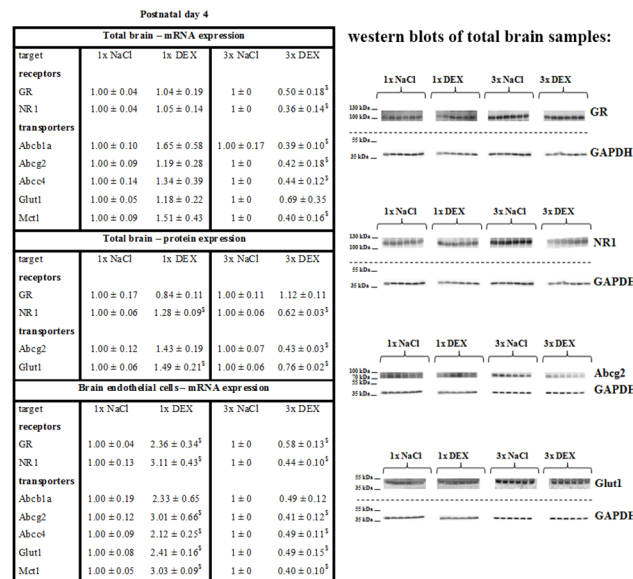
Postnatal day 4

Total brain – mRNA expression

| target | 1x NaCl | 1x DEX | 3x NaCl | 3x DEX |
|---|---|---|---|---|
| receptors | | | | |
| GR | 1.00 ± 0.04 | 1.04 ± 0.19 | 1 ± 0 | 0.50 ± 0.18$ |
| NR1 | 1.00 ± 0.04 | 1.05 ± 0.14 | 1 ± 0 | 0.36 ± 0.14$ |
| transporters | | | | |
| Abcb1a | 1.00 ± 0.10 | 1.65 ± 0.58 | 1.00 ± 0.17 | 0.39 ± 0.10$ |
| Abcg2 | 1.00 ± 0.09 | 1.19 ± 0.28 | 1 ± 0 | 0.42 ± 0.18$ |
| Abcc4 | 1.00 ± 0.14 | 1.34 ± 0.39 | 1 ± 0 | 0.44 ± 0.12$ |
| Glut1 | 1.00 ± 0.05 | 1.18 ± 0.22 | 1 ± 0 | 0.69 ± 0.03 |
| Mct1 | 1.00 ± 0.09 | 1.51 ± 0.43 | 1 ± 0 | 0.40 ± 0.16$ |

Total brain – protein expression

| target | 1x NaCl | 1x DEX | 3x NaCl | 3x DEX |
|---|---|---|---|---|
| receptors | | | | |
| GR | 1.00 ± 0.17 | 0.84 ± 0.11 | 1.00 ± 0.11 | 1.12 ± 0.11 |
| NR1 | 1.00 ± 0.06 | 1.28 ± 0.09$ | 1.00 ± 0.06 | 0.62 ± 0.03$ |
| transporters | | | | |
| Abcg2 | 1.00 ± 0.12 | 1.43 ± 0.19 | 1.00 ± 0.07 | 0.43 ± 0.03$ |
| Glut1 | 1.00 ± 0.06 | 1.49 ± 0.21$ | 1.00 ± 0.06 | 0.76 ± 0.02$ |

Brain endothelial cells – mRNA expression

| target | 1x NaCl | 1x DEX | 3x NaCl | 3x DEX |
|---|---|---|---|---|
| receptors | | | | |
| GR | 1.00 ± 0.04 | 2.36 ± 0.34$ | 1 ± 0 | 0.58 ± 0.13$ |
| NR1 | 1.00 ± 0.13 | 3.11 ± 0.43$ | 1 ± 0 | 0.44 ± 0.10$ |
| transporters | | | | |
| Abcb1a | 1.00 ± 0.19 | 2.33 ± 0.65 | 1 ± 0 | 0.49 ± 0.12 |
| Abcg2 | 1.00 ± 0.12 | 3.01 ± 0.66$ | 1 ± 0 | 0.41 ± 0.12$ |
| Abcc4 | 1.00 ± 0.09 | 2.12 ± 0.25$ | 1 ± 0 | 0.49 ± 0.11$ |
| Glut1 | 1.00 ± 0.08 | 2.41 ± 0.16$ | 1 ± 0 | 0.49 ± 0.15$ |
| Mct1 | 1.00 ± 0.05 | 3.03 ± 0.09$ | 1 ± 0 | 0.40 ± 0.10$ |

western blots of total brain samples:

1x NaCl 1x DEX 3x NaCl 3x DEX
130 kDa
100 kDa
GR
55 kDa
35 kDa
GAPDH

1x NaCl 1x DEX 3x NaCl 3x DEX
130 kDa
100 kDa
NR1
55 kDa
35 kDa
GAPDH

1x NaCl 1x DEX 3x NaCl 3x DEX
100 kDa
70 kDa
55 kDa
35 kDa
Abcg2
GAPDH

1x NaCl 1x DEX 3x NaCl 3x DEX
55 kDa
35 kDa
Glut1
55 kDa
35 kDa
GAPDH